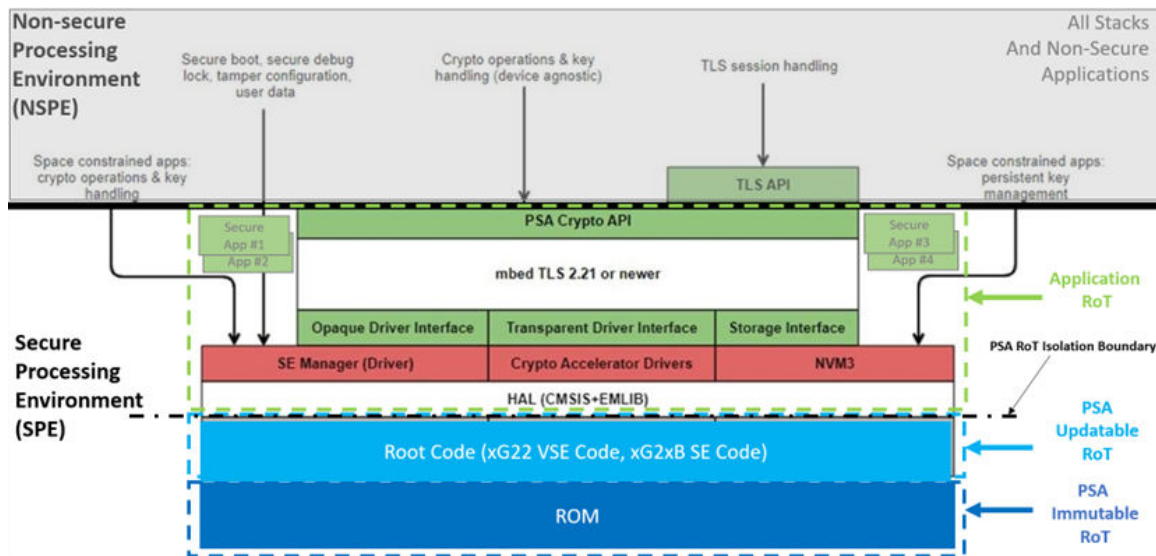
Non-secure Processing Environment (NSPE)

Secure boot, secure debug lock, tamper configuration, user data

Crypto operations & key handling (device agnostic)

TLS session handling

All Stacks And Non-Secure Applications

Space constrained apps: crypto operations & key handling

Space constrained apps: persistent key management

TLS API

PSA Crypto API

Secure App #1
App #2

Secure App #3
App #4

mbed TLS 2.21 or newer

Application RoT

Opaque Driver Interface

Transparent Driver Interface

Storage Interface

Secure Processing Environment (SPE)

SE Manager (Driver)

Crypto Accelerator Drivers

NVM3

PSA RoT Isolation Boundary

HAL (CMSIS+EMLIB)

PSA Updatable RoT

Root Code (xG22 VSE Code, xG2xB SE Code)

ROM

PSA Immutable RoT